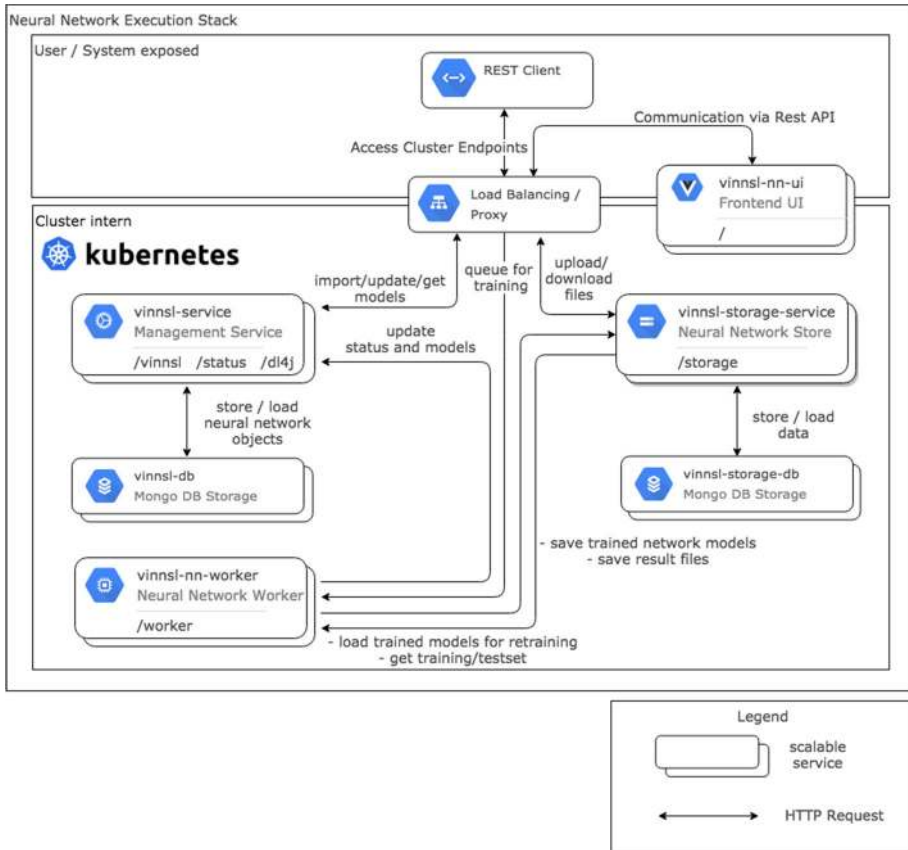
Neural Network Execution Stack

User / System exposed

REST Client

Communication via Rest API

Access Cluster Endpoints

Load Balancing / Proxy

vinnsl-nn-ui
Frontend UI
/

Cluster intern

kubernetes

import/update/get models

queue for training

upload/ download files

vinnsl-service
Management Service
/vinnsl /status /dl4j

update status and models

vinnsl-storage-service
Neural Network Store
/storage

store / load neural network objects

store / load data

vinnsl-db
Mongo DB Storage

vinnsl-storage-db
Mongo DB Storage

- save trained network models
- save result files

vinnsl-nn-worker
Neural Network Worker
/worker

- load trained models for retraining
- get training/testset

Legend

scalable service

HTTP Request